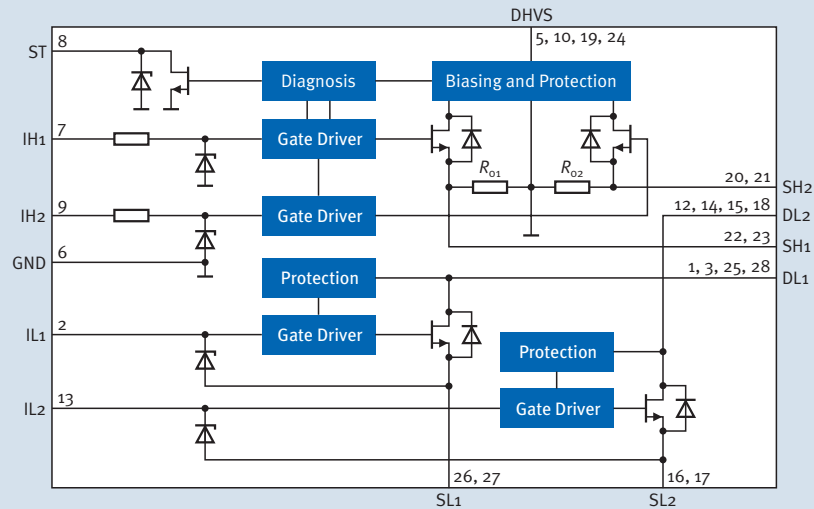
DHVS
5, 10, 19, 24
ST 8
Diagnosis
Biasing and Protection
IH1 7
Gate Driver
$R_{01}$
$R_{02}$
20, 21 SH2
IH2 9
Gate Driver
12, 14, 15, 18 DL2
22, 23 SH1
GND 6
Protection
1, 3, 25, 28 DL1
IL1 2
Gate Driver
Protection
IL2 13
Gate Driver
26, 27
SL1
16, 17
SL2